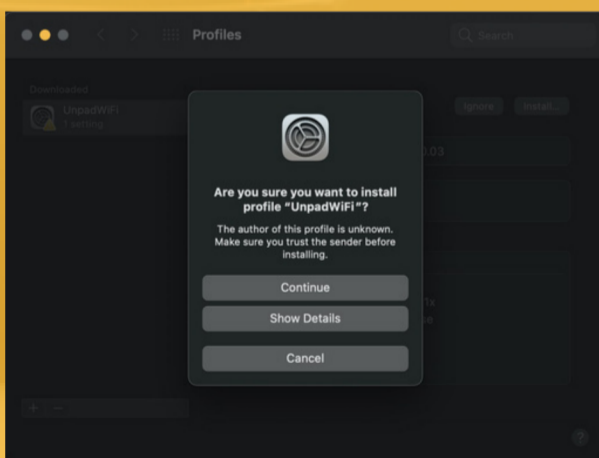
Profiles

Search

Downloaded

UnpadWiFi
1 setting

Ignore

Install...

Are you sure you want to install profile "UnpadWiFi"?

The author of this profile is unknown. Make sure you trust the sender before installing.

Continue

Show Details

Cancel

+ −

?